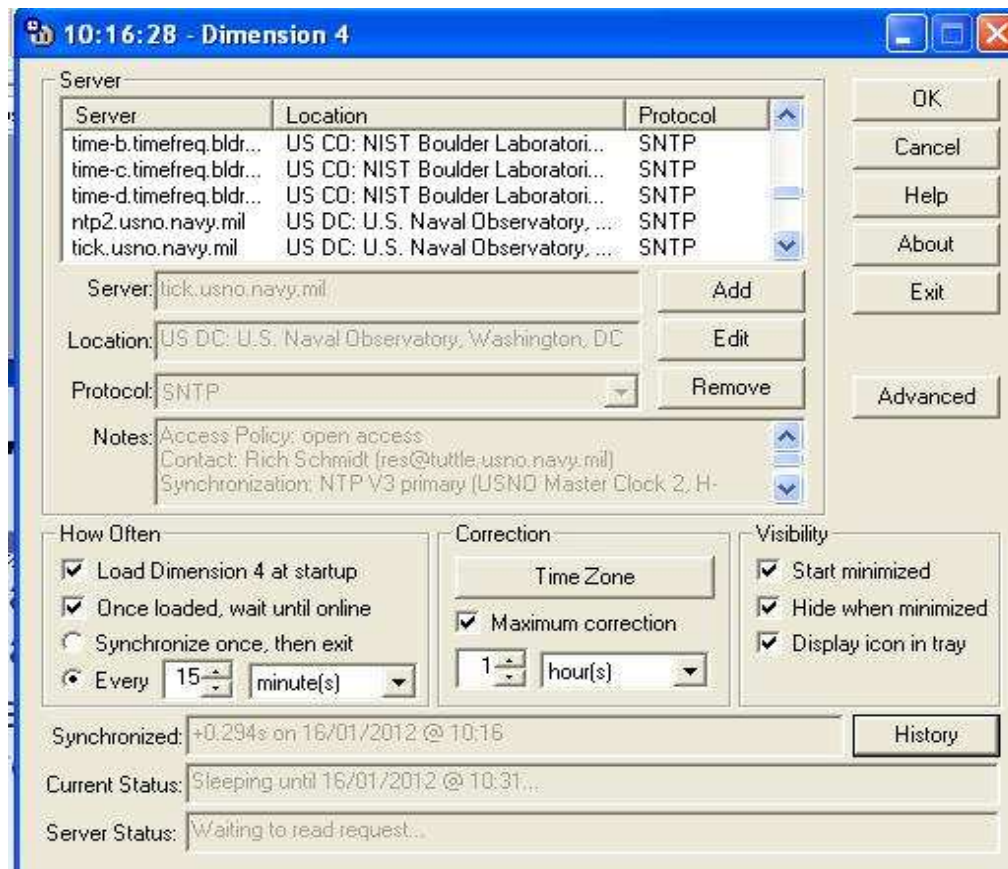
10:16:28 - Dimension 4

Server

| Server | Location | Protocol |
|---|---|---|
| time-b.timefreq.bldr... | US CO: NIST Boulder Laboratori... | SNTP |
| time-c.timefreq.bldr... | US CO: NIST Boulder Laboratori... | SNTP |
| time-d.timefreq.bldr... | US CO: NIST Boulder Laboratori... | SNTP |
| ntp2.usno.navy.mil | US DC: U.S. Naval Observatory, ... | SNTP |
| tick.usno.navy.mil | US DC: U.S. Naval Observatory, ... | SNTP |

Server: tick.usno.navy.mil
Location: US DC: U.S. Naval Observatory, Washington, DC
Protocol: SNTP
Notes: Access Policy: open access
Contact: Rich Schmidt (res@tuttle.usno.navy.mil)
Synchronization: NTP V3 primary (USNO Master Clock 2, H-

Add
Edit
Remove

OK
Cancel
Help
About
Exit
Advanced

How Often
Load Dimension 4 at startup
Once loaded, wait until online
Synchronize once, then exit
Every 15 minute(s)

Correction
Time Zone
Maximum correction
1 hour(s)

Visibility
Start minimized
Hide when minimized
Display icon in tray

Synchronized: +0.294s on 16/01/2012 @ 10:16
History
Current Status: Sleeping until 16/01/2012 @ 10:31...
Server Status: Waiting to read request...